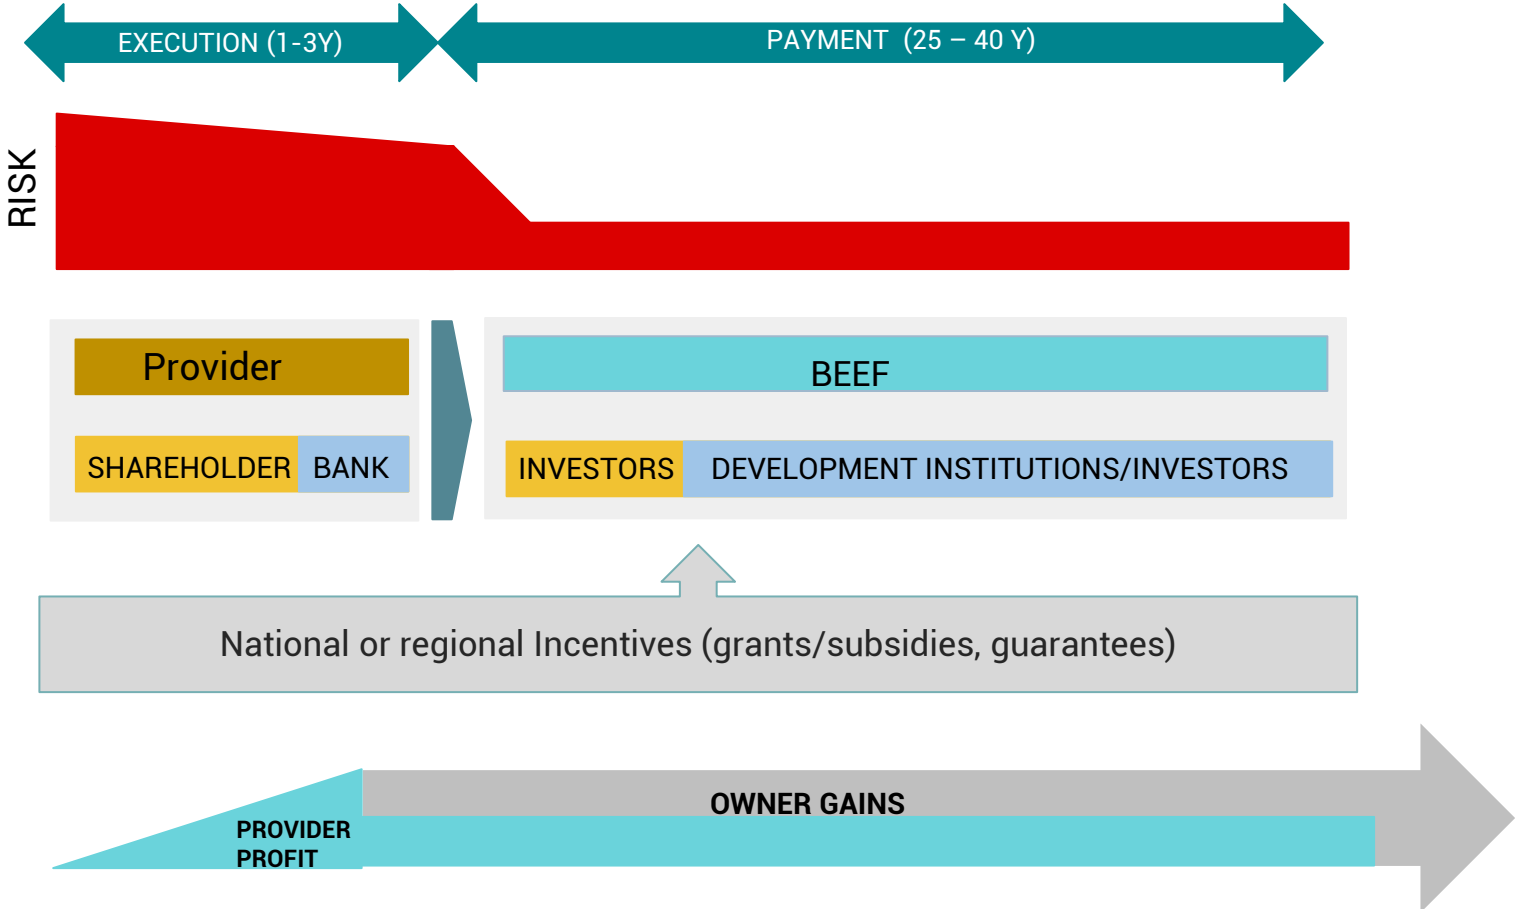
EXECUTION (1-3Y)

PAYMENT (25 – 40 Y)

RISK

Provider

SHAREHOLDER BANK

BEEF

INVESTORS DEVELOPMENT INSTITUTIONS/INVESTORS

National or regional Incentives (grants/subsidies, guarantees)

OWNER GAINS

PROVIDER PROFIT